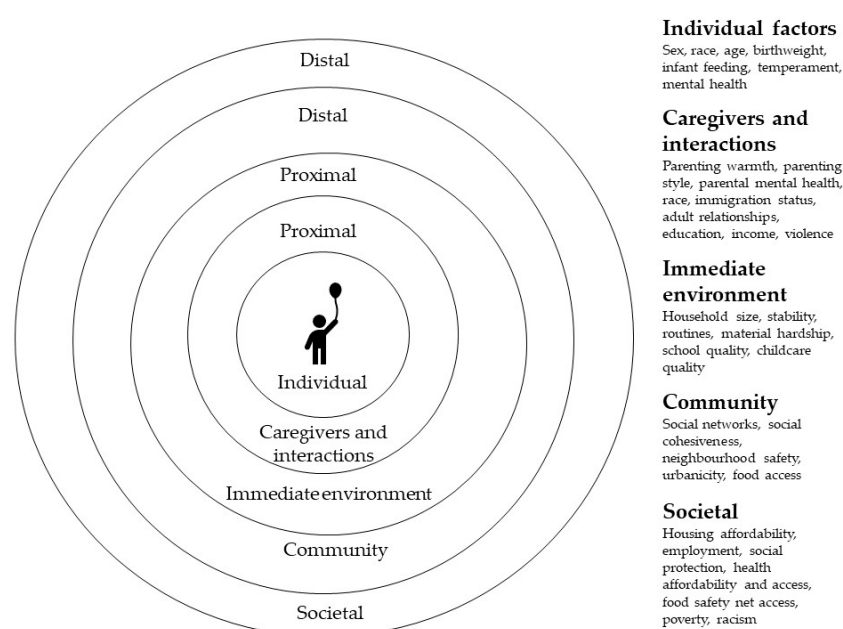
Distal

Distal

Proximal

Proximal

Individual

Caregivers and interactions

Immediate environment

Community

Societal

**Individual factors**
Sex, race, age, birthweight, infant feeding, temperament, mental health

**Caregivers and interactions**
Parenting warmth, parenting style, parental mental health, race, immigration status, adult relationships, education, income, violence

**Immediate environment**
Household size, stability, routines, material hardship, school quality, childcare quality

**Community**
Social networks, social cohesiveness, neighbourhood safety, urbanicity, food access

**Societal**
Housing affordability, employment, social protection, health affordability and access, food safety net access, poverty, racism